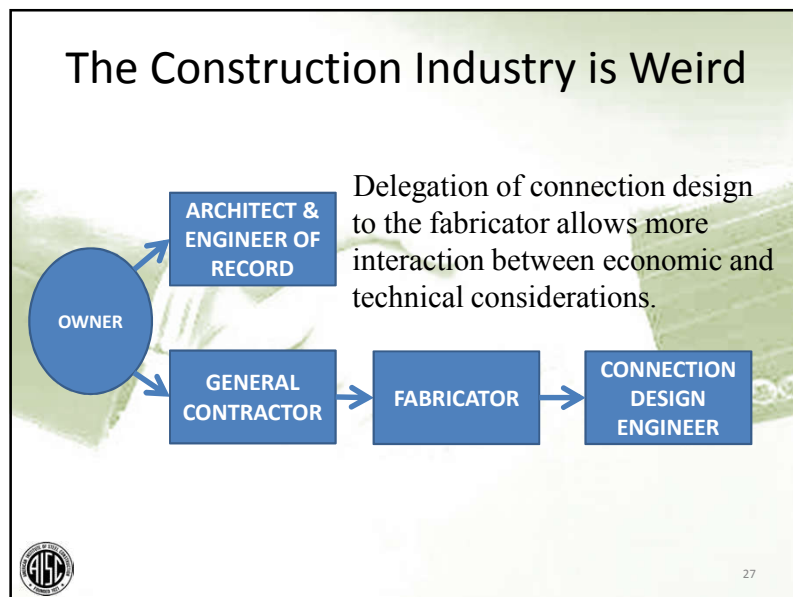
The Construction Industry is Weird

ARCHITECT & ENGINEER OF RECORD

Delegation of connection design to the fabricator allows more interaction between economic and technical considerations.

OWNER

GENERAL CONTRACTOR

FABRICATOR

CONNECTION DESIGN ENGINEER

AISC

27